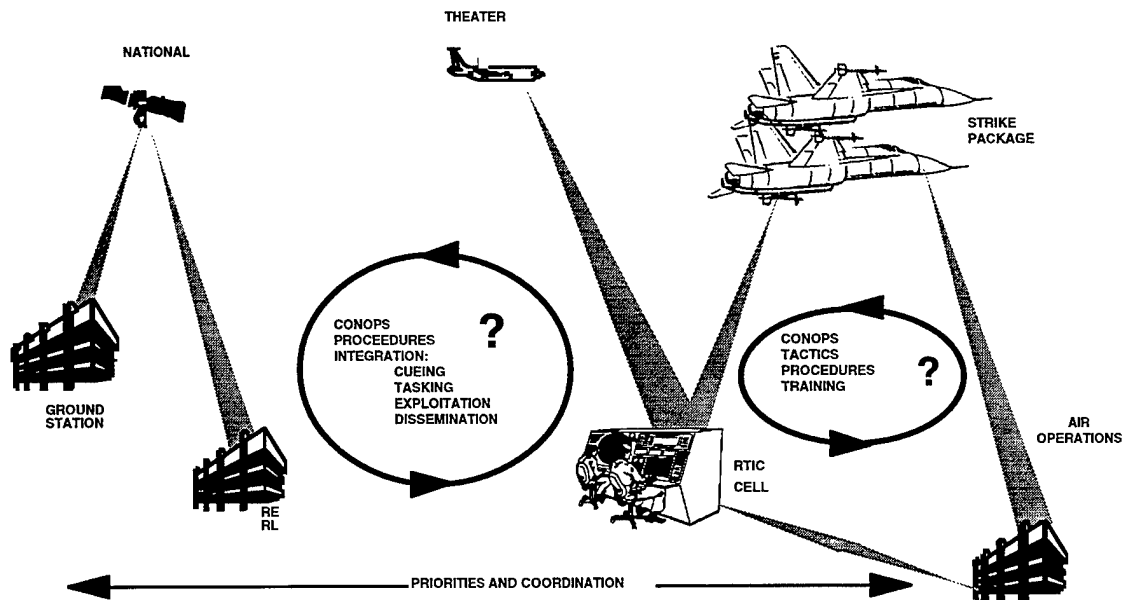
THEATER

NATIONAL

STRIKE PACKAGE

CONOPS
PROCEEDURES
INTEGRATION:
CUEING
TASKING
EXPLOITATION
DISSEMINATION

?

CONOPS
TACTICS
PROCEDURES
TRAINING

?

GROUND STATION

AIR OPERATIONS

RTIC CELL

RE
RL

PRIORITIES AND COORDINATION